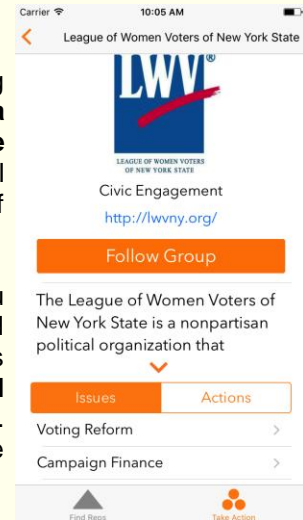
Carrier 10:05 AM

League of Women Voters of New York State

LWV®

LEAGUE OF WOMEN VOTERS OF NEW YORK STATE

Civic Engagement

http://lwvny.org/

Follow Group

The League of Women Voters of New York State is a nonpartisan political organization that

Issues

Actions

Voting Reform

Campaign Finance

Find Reps

Take Action